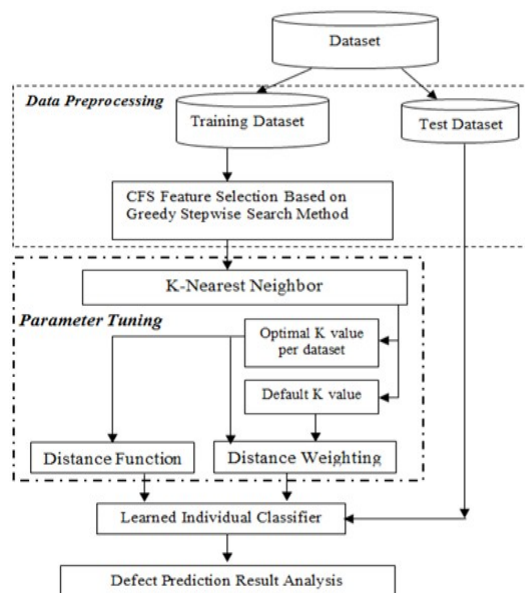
Dataset

Data Preprocessing

Training Dataset

Test Dataset

CFS Feature Selection Based on Greedy Stepwise Search Method

K-Nearest Neighbor

Parameter Tuning

Optimal K value per dataset

Default K value

Distance Function

Distance Weighting

Learned Individual Classifier

Defect Prediction Result Analysis